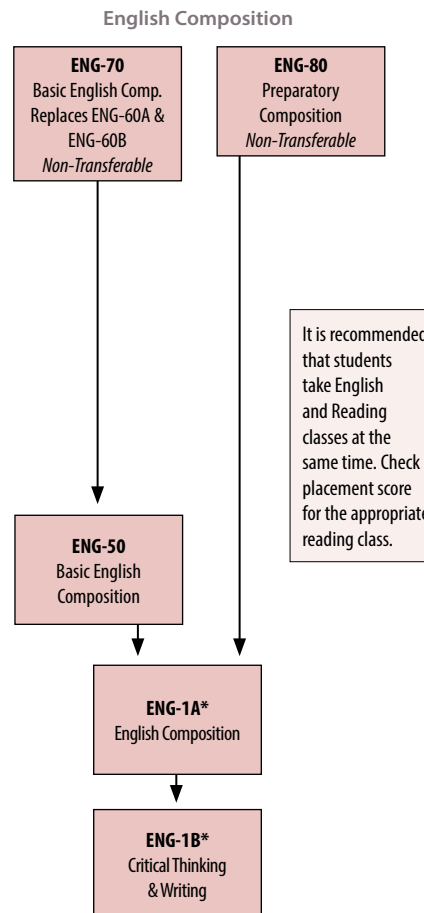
English Composition

**ENG-70**
Basic English Comp.
Replaces ENG-60A & ENG-60B
*Non-Transferable*

**ENG-80**
Preparatory Composition
*Non-Transferable*

It is recommended that students take English and Reading classes at the same time. Check placement score for the appropriate reading class.

**ENG-50**
Basic English Composition

**ENG-1A\***
English Composition

**ENG-1B\***
Critical Thinking & Writing